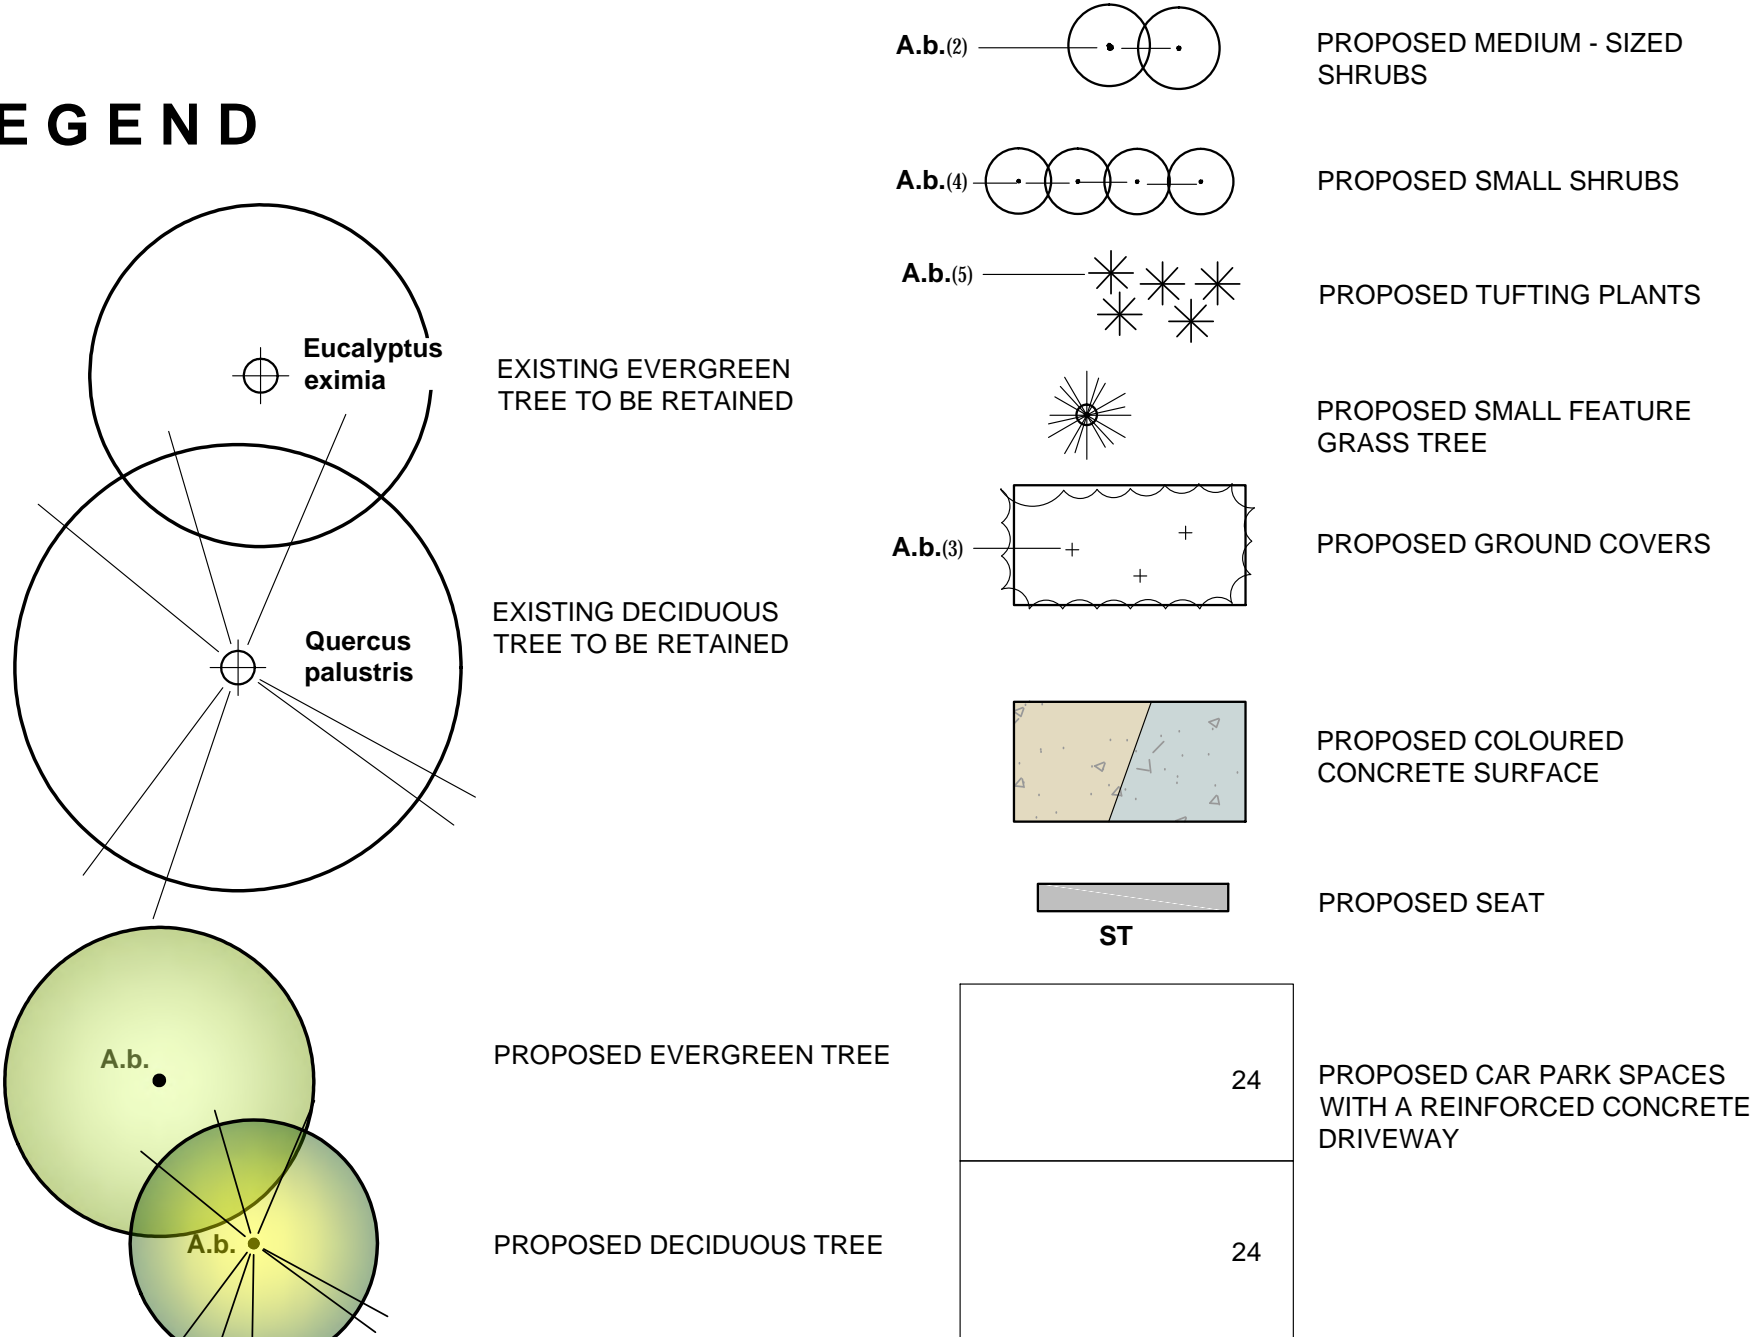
EGEND

Eucalyptus eximia

EXISTING EVERGREEN TREE TO BE RETAINED

Quercus palustris

EXISTING DECIDUOUS TREE TO BE RETAINED

A.b.

PROPOSED EVERGREEN TREE

A.b.

PROPOSED DECIDUOUS TREE

A.b.(2)

PROPOSED MEDIUM - SIZED SHRUBS

A.b.(4)

PROPOSED SMALL SHRUBS

A.b.(5)

PROPOSED TUFTING PLANTS

PROPOSED SMALL FEATURE GRASS TREE

A.b.(3)

PROPOSED GROUND COVERS

PROPOSED COLOURED CONCRETE SURFACE

ST

PROPOSED SEAT

24

24

PROPOSED CAR PARK SPACES WITH A REINFORCED CONCRETE DRIVEWAY